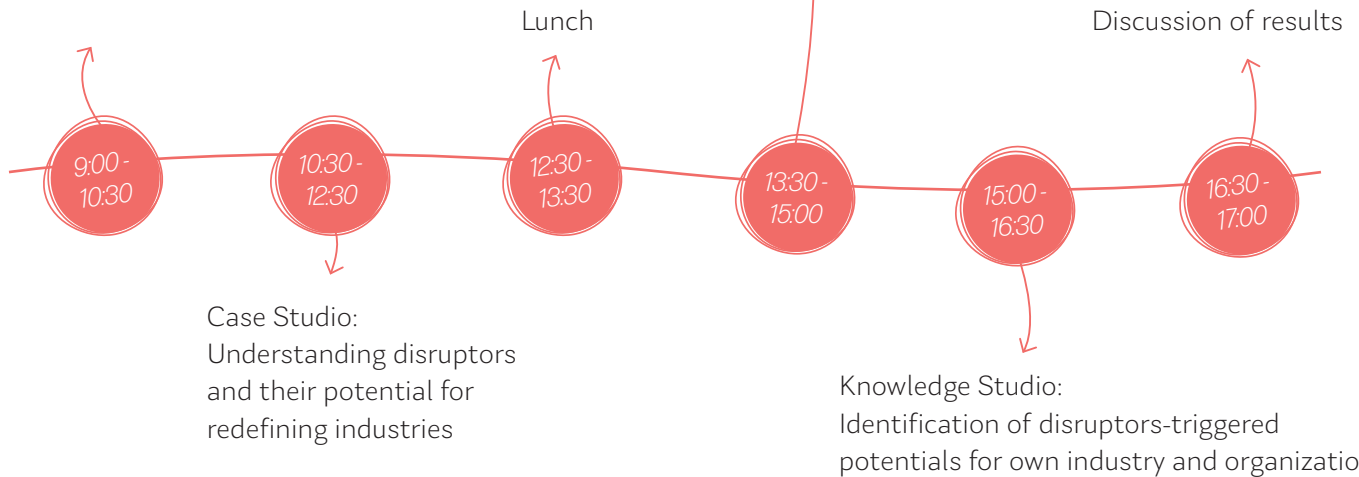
Lunch

Discussion of results

9:00 - 10:30

10:30 - 12:30

12:30 - 13:30

13:30 - 15:00

15:00 - 16:30

16:30 - 17:00

Case Studio:
Understanding disruptors and their potential for redefining industries

Knowledge Studio:
Identification of disruptors-triggered potentials for own industry and organizatio